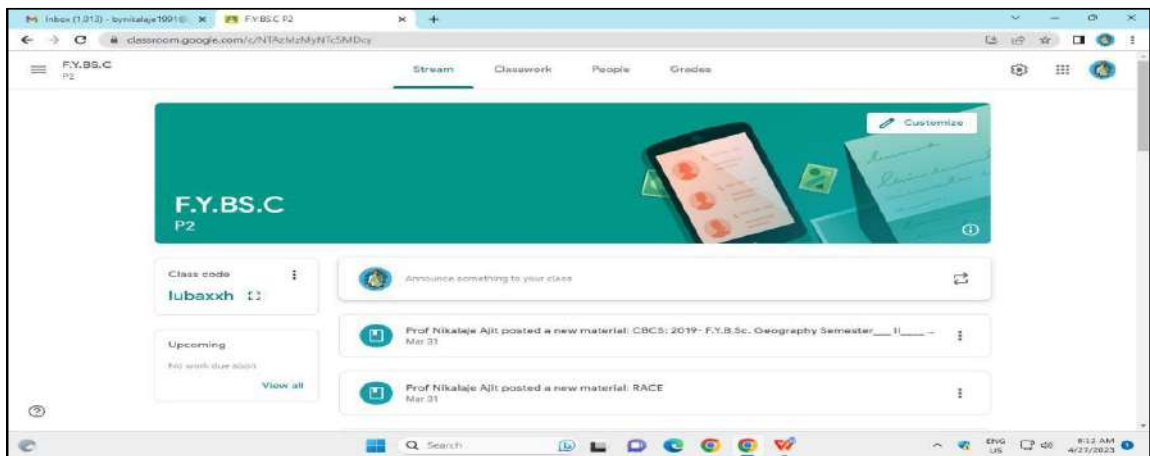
Inbox (1,013) - bynikalaje1991@ ×
F.Y.BS.C P2 ×
+

classroom.google.com/c/NTAzMzMyNTc5MDcy

F.Y.BS.C
P2

Stream
Classwork
People
Grades

Customize

F.Y.BS.C
P2

Class code
lubaxxh

Announce something to your class

Upcoming
No work due soon
View all

Prof Nikalaje Ajit posted a new material: CBCS: 2019- F.Y.B.Sc. Geography Semester___II____-
Mar 31

Prof Nikalaje Ajit posted a new material: RACE
Mar 31

Search

ENG
US
8:12 AM
4/27/2023